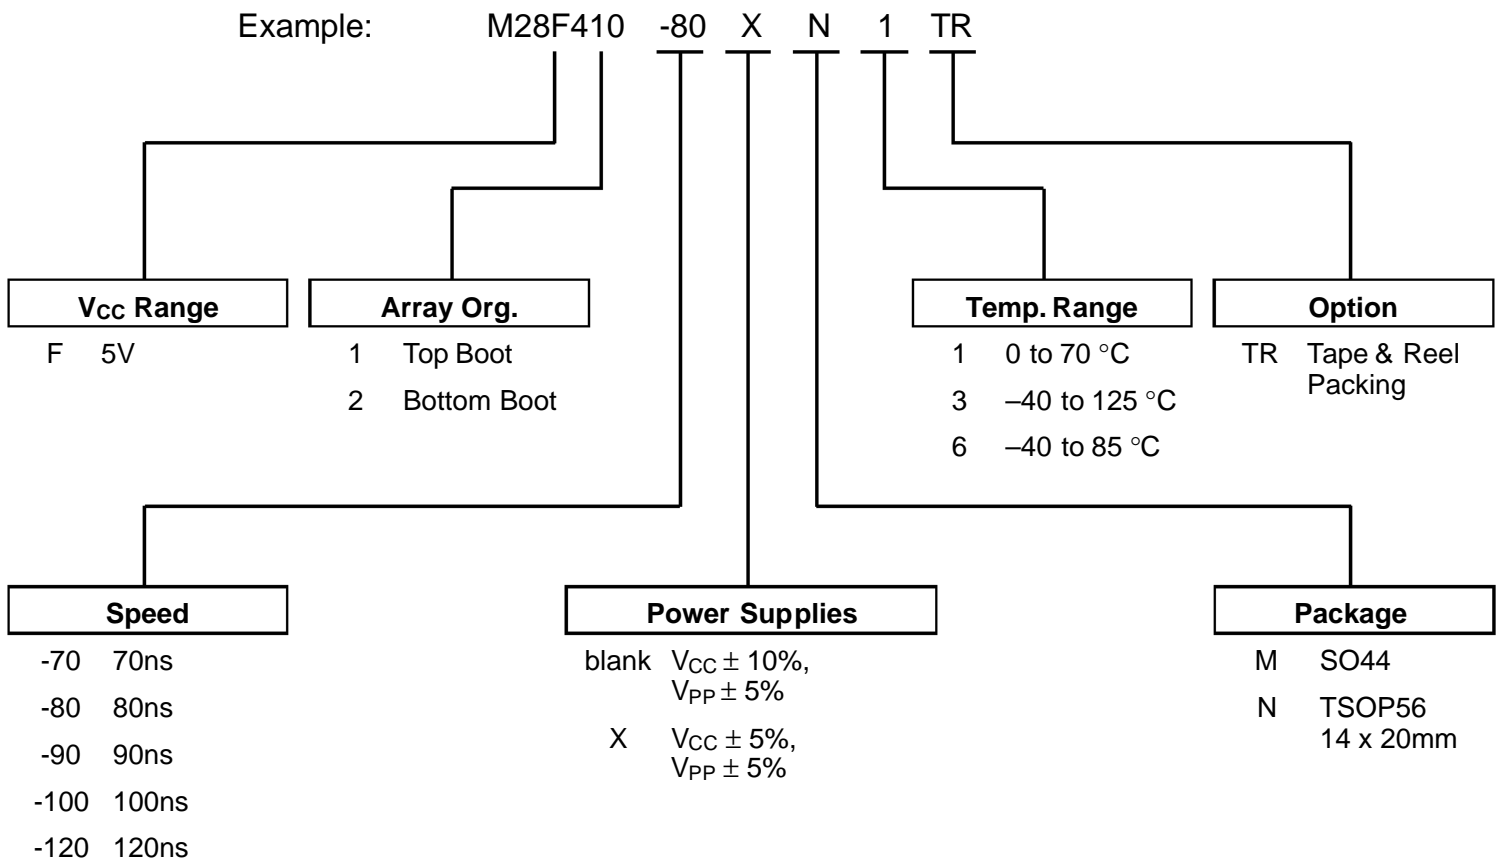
Example: M28F410 -80 X N 1 TR

$V_{CC}$ Range
F 5V

Array Org.
1 Top Boot
2 Bottom Boot

Temp. Range
1 0 to 70 °C
3 –40 to 125 °C
6 –40 to 85 °C

Option
TR Tape & Reel Packing

Speed
-70 70ns
-80 80ns
-90 90ns
-100 100ns
-120 120ns

Power Supplies
blank $V_{CC} \pm 10\%$, $V_{PP} \pm 5\%$
X $V_{CC} \pm 5\%$, $V_{PP} \pm 5\%$

Package
M SO44
N TSOP56 14 x 20mm